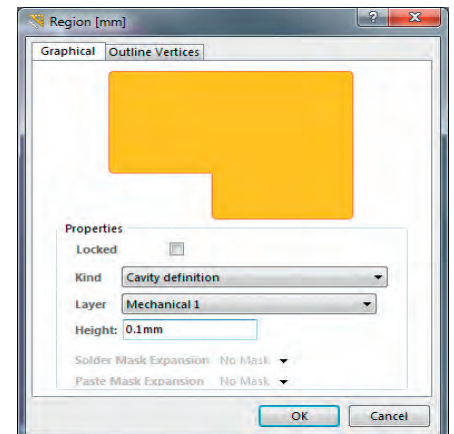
Region [mm]

?

Graphical | Outline Vertices

Properties

Locked

Kind | Cavity definition

Layer | Mechanical 1

Height: | 0.1mm

Solder Mask Expansion | No Mask

Paste Mask Expansion | No Mask

OK | Cancel